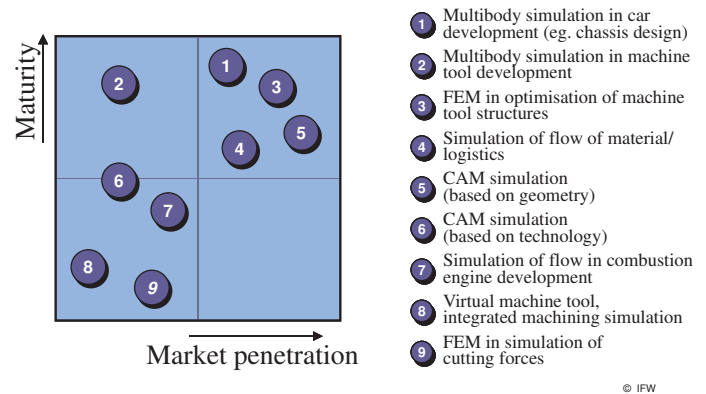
Maturity

2

1

3

4

5

6

7

8

9

Market penetration

1 Multibody simulation in car development (eg. chassis design)

2 Multibody simulation in machine tool development

3 FEM in optimisation of machine tool structures

4 Simulation of flow of material/ logistics

5 CAM simulation (based on geometry)

6 CAM simulation (based on technology)

7 Simulation of flow in combustion engine development

8 Virtual machine tool, integrated machining simulation

9 FEM in simulation of cutting forces

© IFW